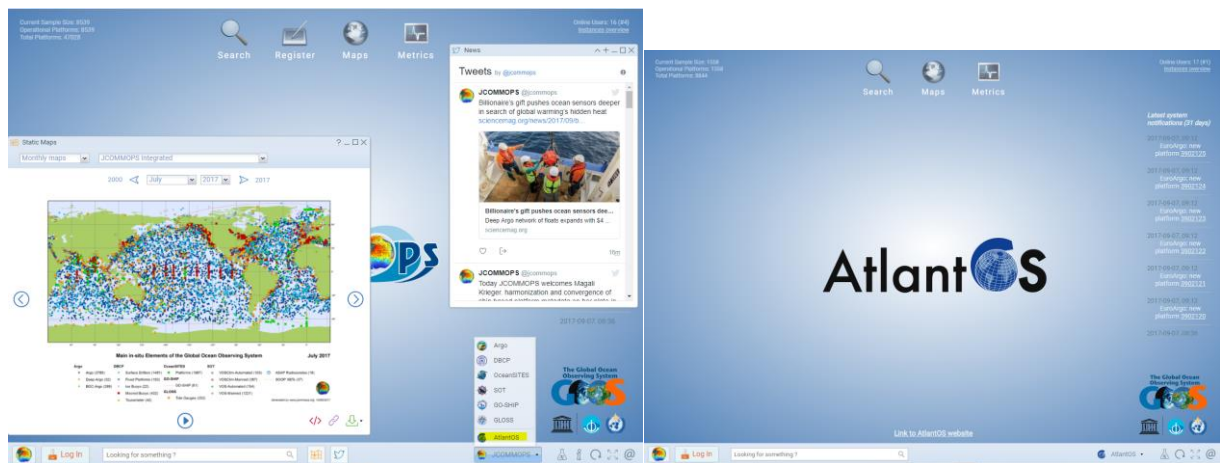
Current Sample Size: 9539
Operational Platforms: 8535
Total Platforms: 47959

Search Register Maps Metrics

Online Users: 16 (84)
Instances overview

News

Tweets by @jcommops

JCOMMOPS @jcommops
Billionaire's gift pushes ocean sensors deeper in search of global warming's hidden heat
sciencemag.org/news/2017/09/b...

Billionaire's gift pushes ocean sensors dee...
Deep Argo network of floats expands with $4 ...
sciencemag.org

JCOMMOPS @jcommops
Today JCOMMOPS welcomes Magali Krieger. harmonization and convergence of

Static Maps

Monthly maps
JCOMMOPS integrated

2000 July 2017 2017

Main in-situ Elements of the Global Ocean Observing System
July 2017

2017-09-07 09:06

Argo
DBCP
OceanSITES
SOT
GO-SHIP
GLOSS
AtlantOS

The Global Ocean Observing System
GOOS

Log In
Looking for something ?
JCOMMOPS

Current Sample Size: 1108
Operational Platforms: 1094
Total Platforms: 5644

Search Maps Metrics

Online Users: 17 (81)
Instances overview

Latest system notifications (31 days)

2017-09-07 09:12
EuroArgo: new platform 3902125
2017-09-07 09:12
EuroArgo: new platform 3902124
2017-09-07 09:12
EuroArgo: new platform 3902123
2017-09-07 09:12
EuroArgo: new platform 3902122
2017-09-07 09:12
EuroArgo: new platform 3902121
2017-09-07 09:12
EuroArgo: new platform 3902120
2017-09-07 09:09

AtlantOS

The Global Ocean Observing System
GOOS

Link to AtlantOS website

Log In
Looking for something ?
AtlantOS